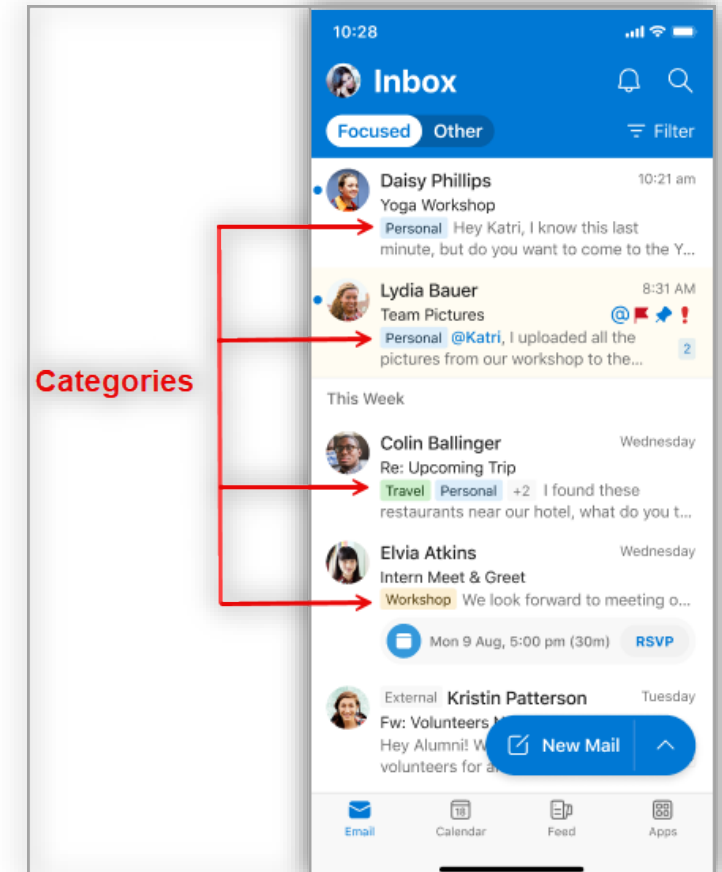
Categories

10:28

Inbox

Focused Other

Filter

Daisy Phillips 10:21 am
Yoga Workshop
Personal Hey Katri, I know this last minute, but do you want to come to the Y...

Lydia Bauer 8:31 AM
Team Pictures
Personal @Katri, I uploaded all the pictures from our workshop to the... 2

This Week

Colin Ballinger Wednesday
Re: Upcoming Trip
Travel Personal +2 I found these restaurants near our hotel, what do you t...

Elvia Atkins Wednesday
Intern Meet & Greet
Workshop We look forward to meeting o...
Mon 9 Aug, 5:00 pm (30m) RSVP

External Kristin Patterson Tuesday
Fw: Volunteers
Hey Alumni!
volunteers for a

New Mail

Email Calendar Feed Apps